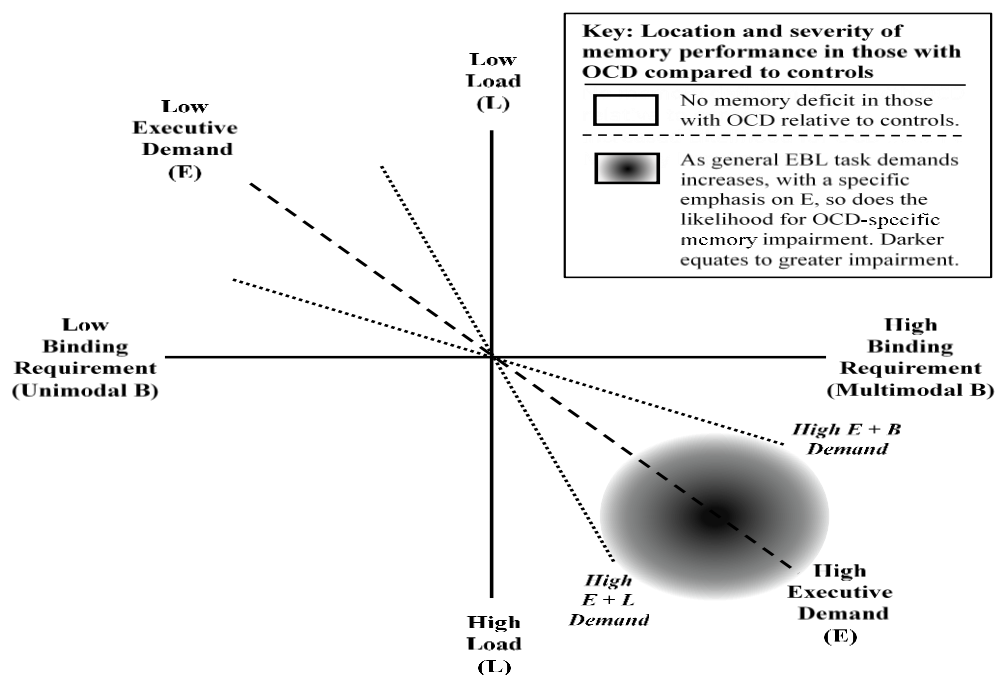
Key: Location and severity of memory performance in those with OCD compared to controls

No memory deficit in those with OCD relative to controls.

As general EBL task demands increases, with a specific emphasis on E, so does the likelihood for OCD-specific memory impairment. Darker equates to greater impairment.

Low Load (L)

Low Executive Demand (E)

Low Binding Requirement (Unimodal B)

High Binding Requirement (Multimodal B)

High E + B Demand

High E + L Demand

High Executive Demand (E)

High Load (L)